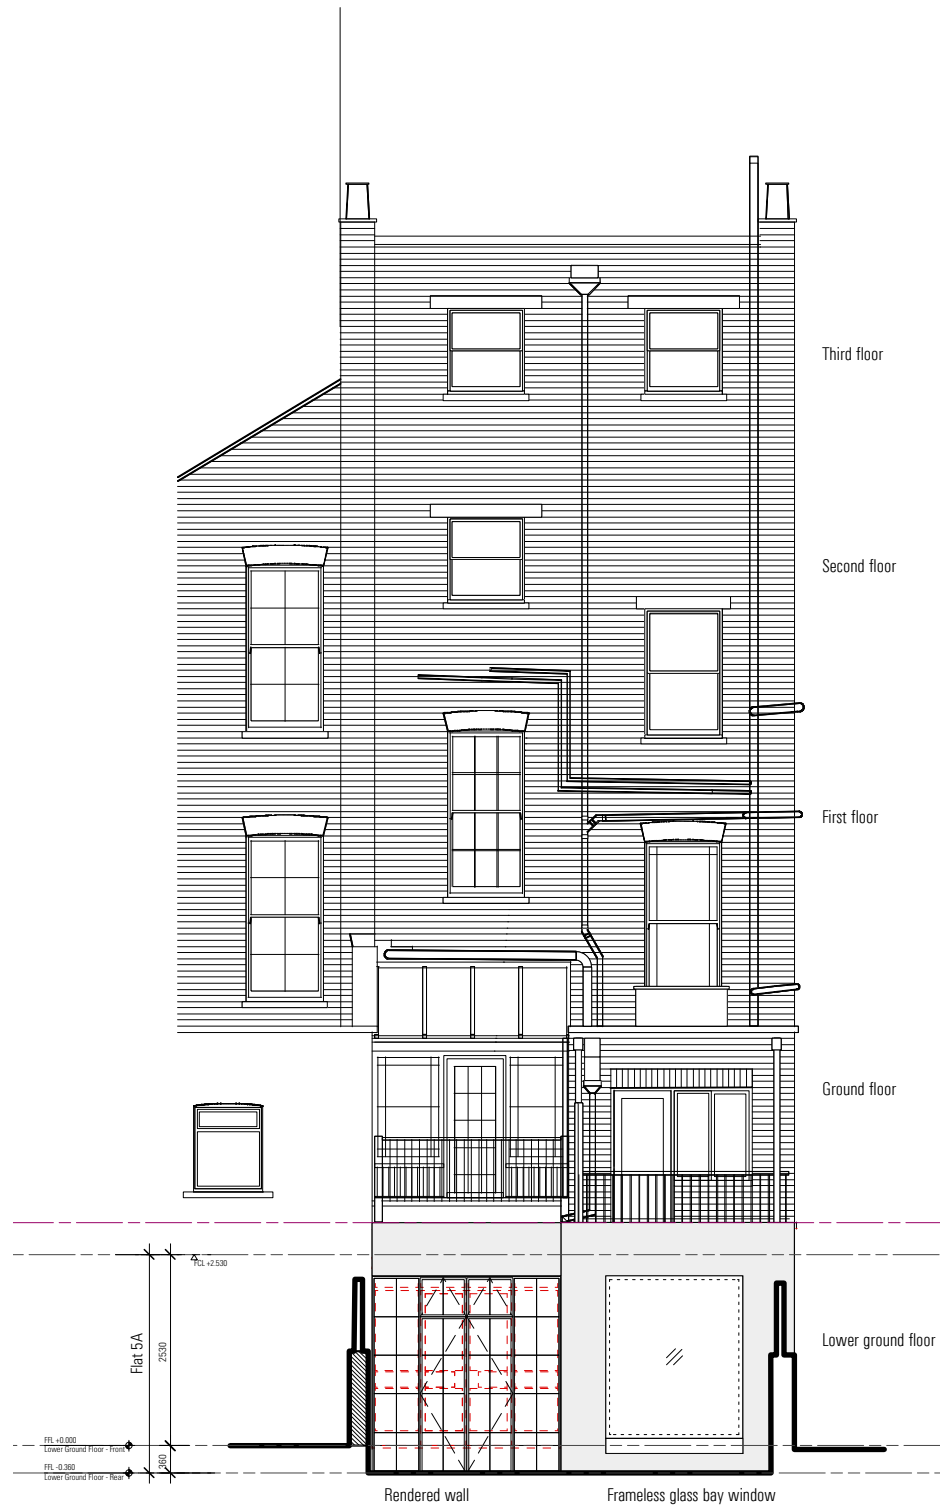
Third floor

Second floor

First floor

Ground floor

FCL +2.530

Flat 5A

2530

FFL +0.000
Lower Ground Floor - Front

FFL -0.360
Lower Ground Floor - Rear

360

Lower ground floor

Rendered wall

Frameless glass bay window